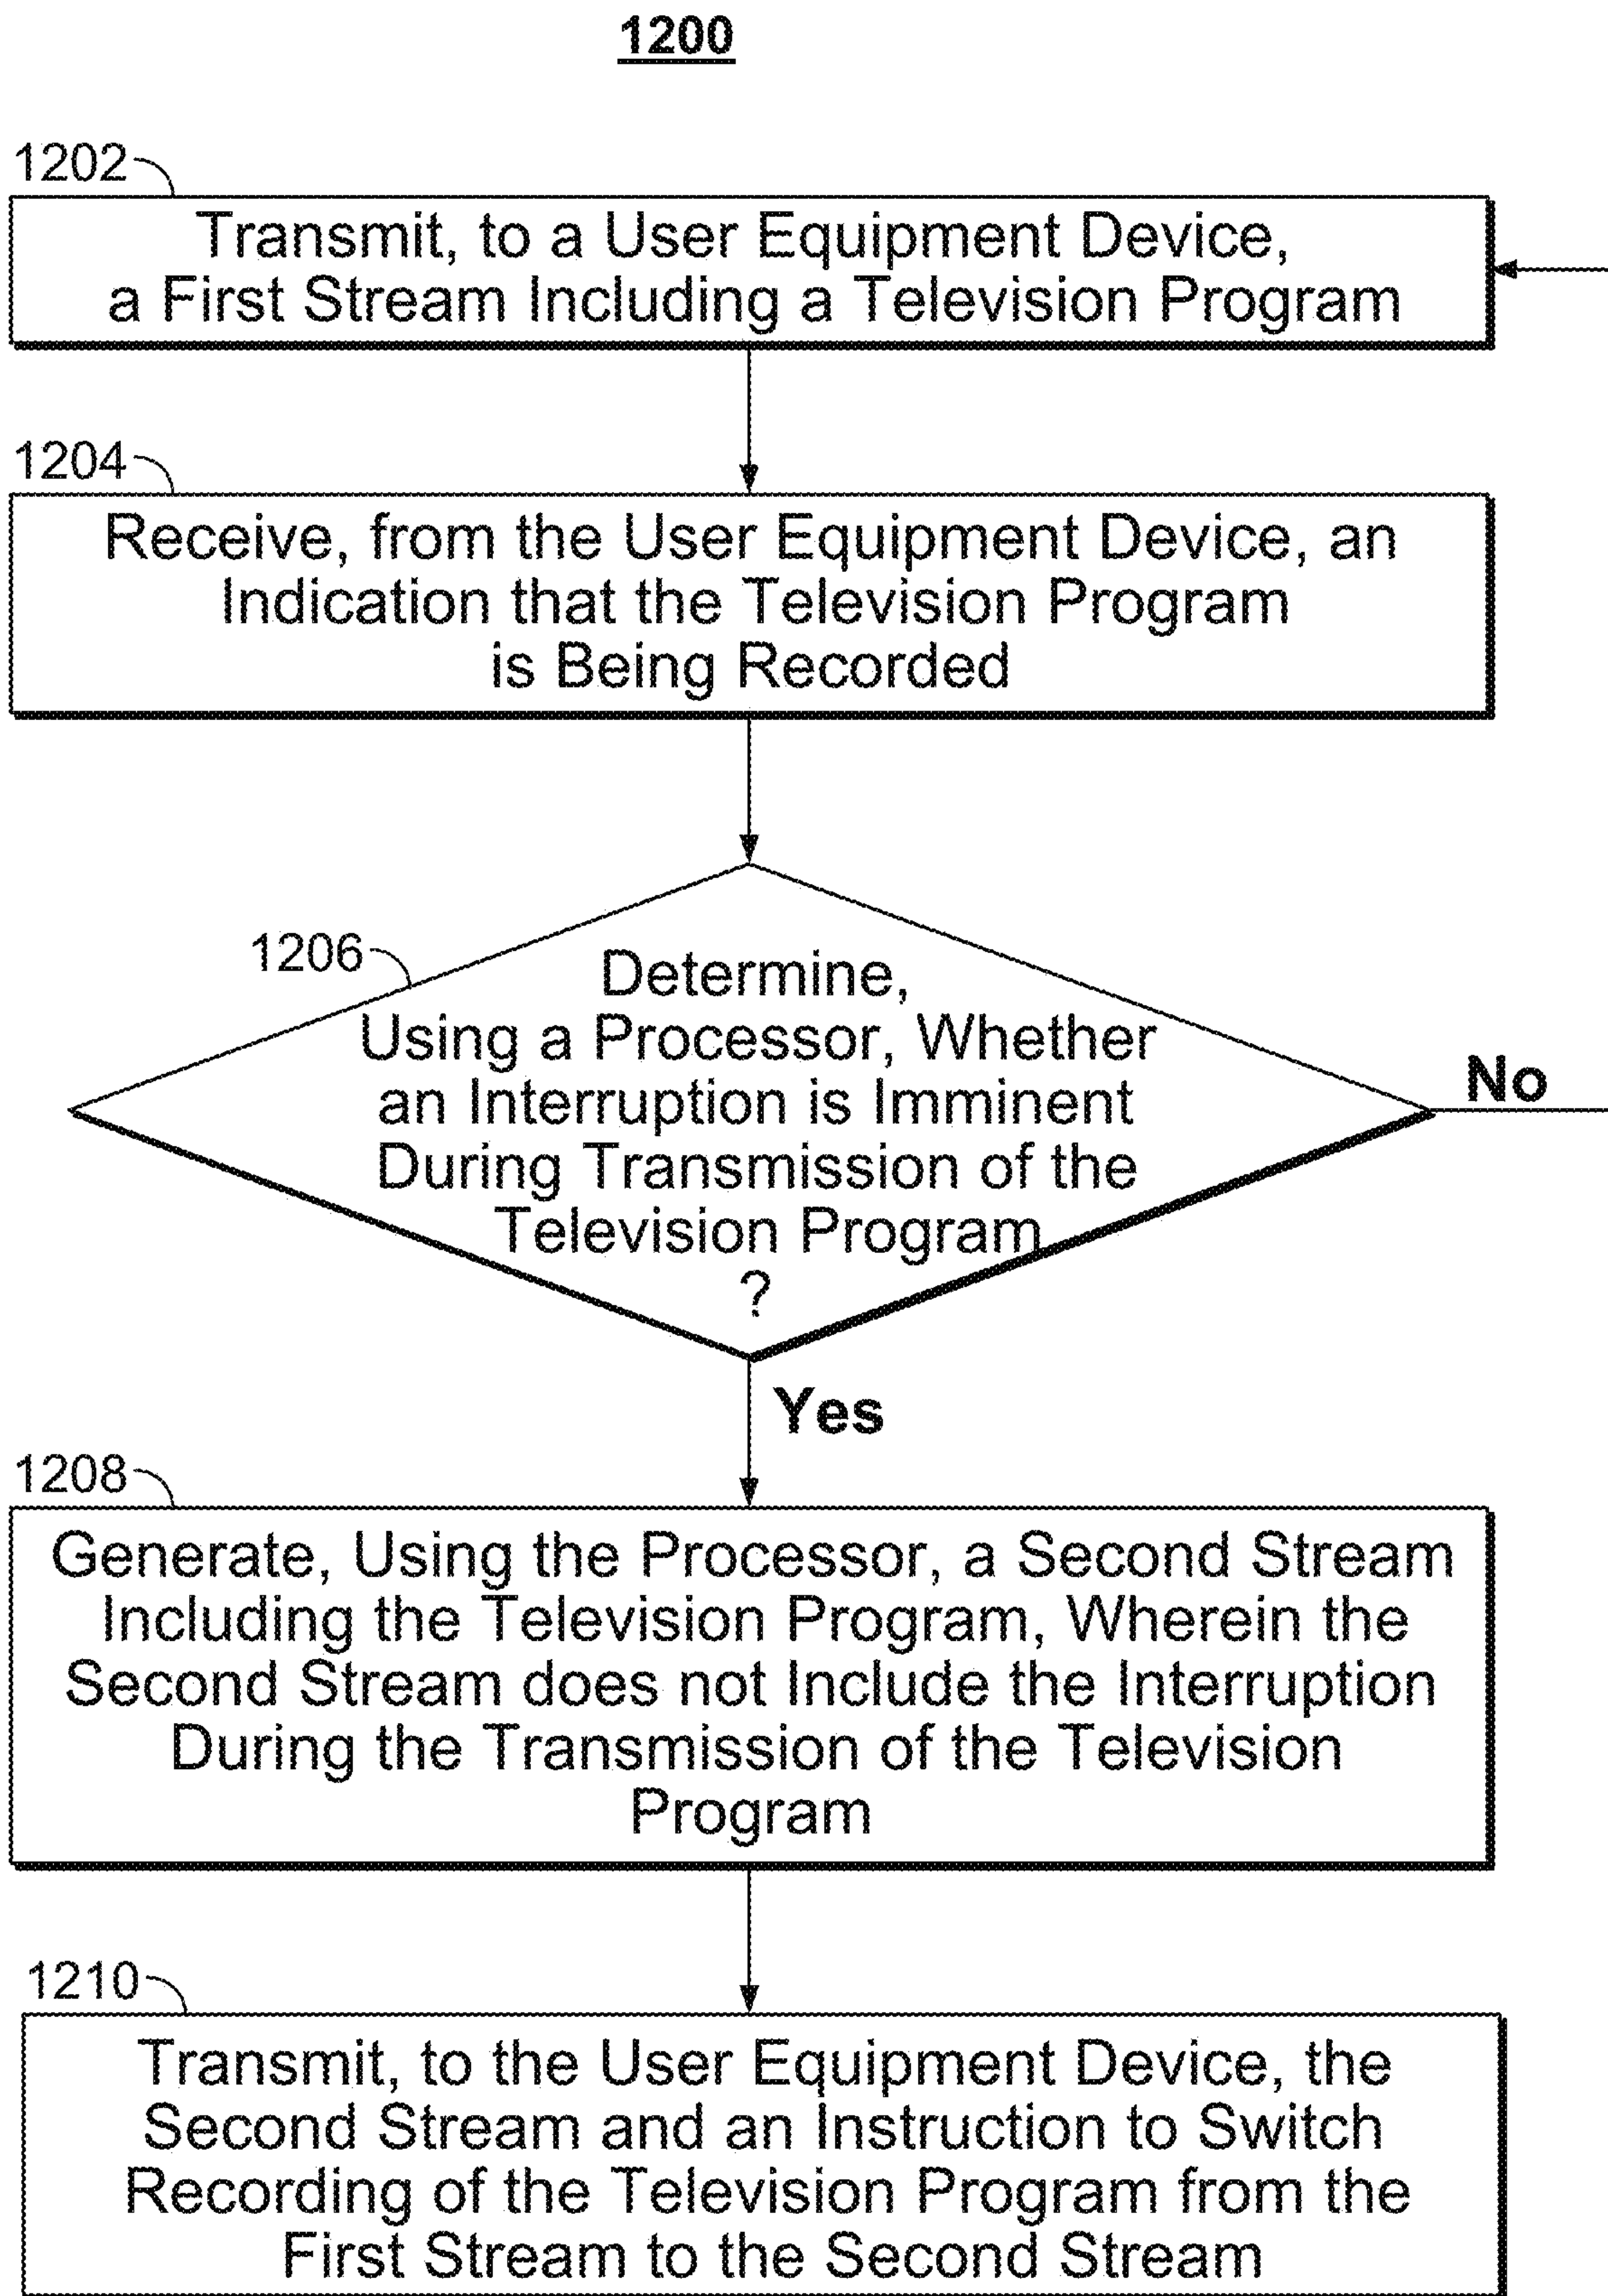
1200

1202

Transmit, to a User Equipment Device, a First Stream Including a Television Program

1204

Receive, from the User Equipment Device, an Indication that the Television Program is Being Recorded

1206

Determine, Using a Processor, Whether an Interruption is Imminent During Transmission of the Television Program ?

No

Yes

1208

Generate, Using the Processor, a Second Stream Including the Television Program, Wherein the Second Stream does not Include the Interruption During the Transmission of the Television Program

1210

Transmit, to the User Equipment Device, the Second Stream and an Instruction to Switch Recording of the Television Program from the First Stream to the Second Stream